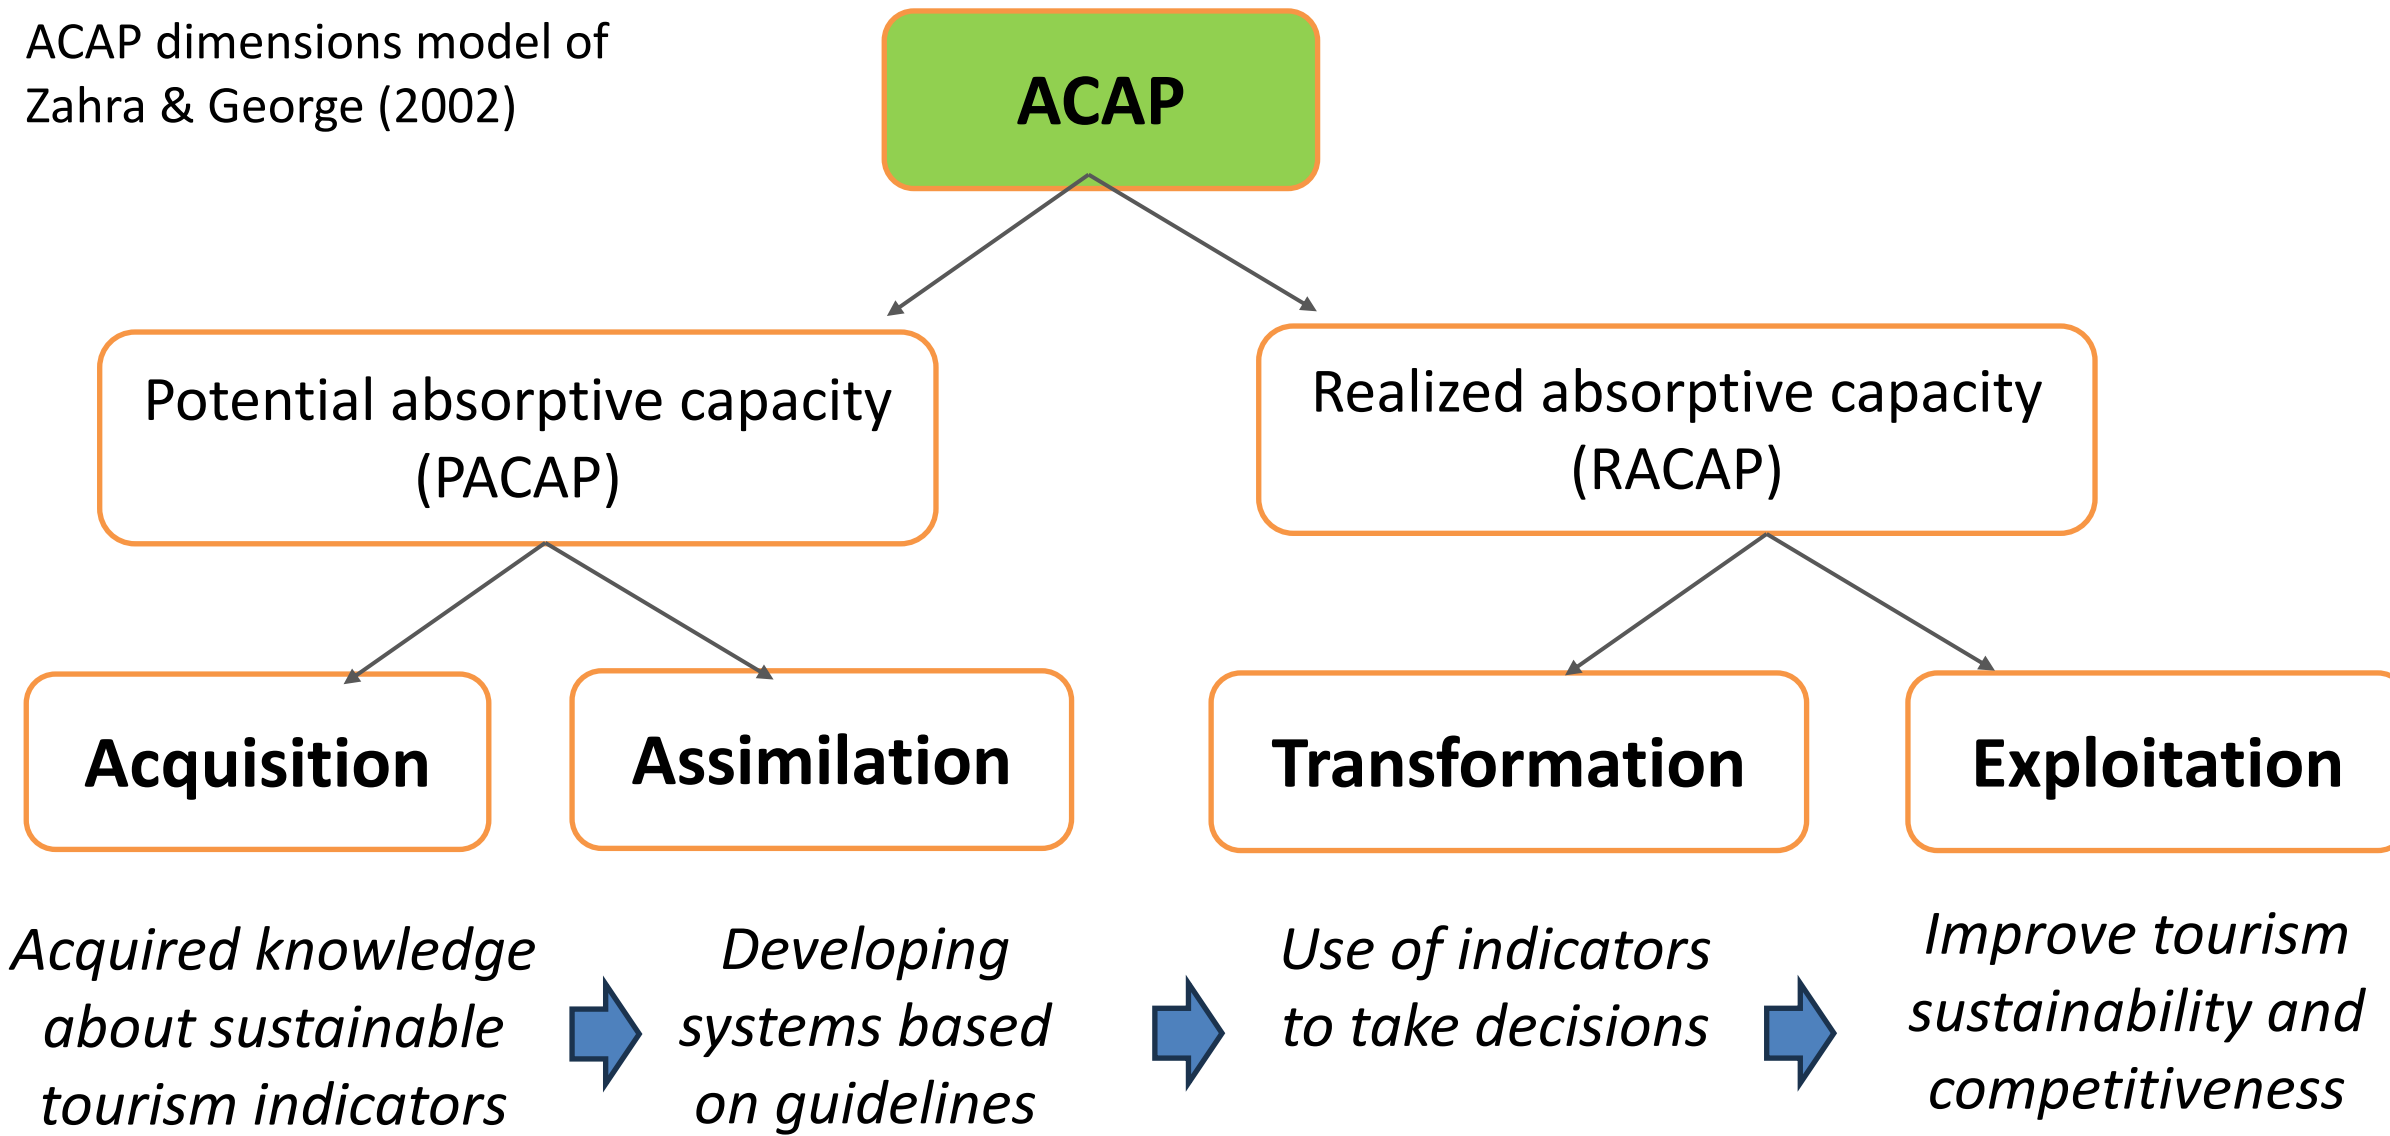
ACAP dimensions model of Zahra & George (2002)

ACAP

Potential absorptive capacity (PACAP)

Realized absorptive capacity (RACAP)

Acquisition

Assimilation

Transformation

Exploitation

Acquired knowledge about sustainable tourism indicators

Developing systems based on guidelines

Use of indicators to take decisions

Improve tourism sustainability and competitiveness